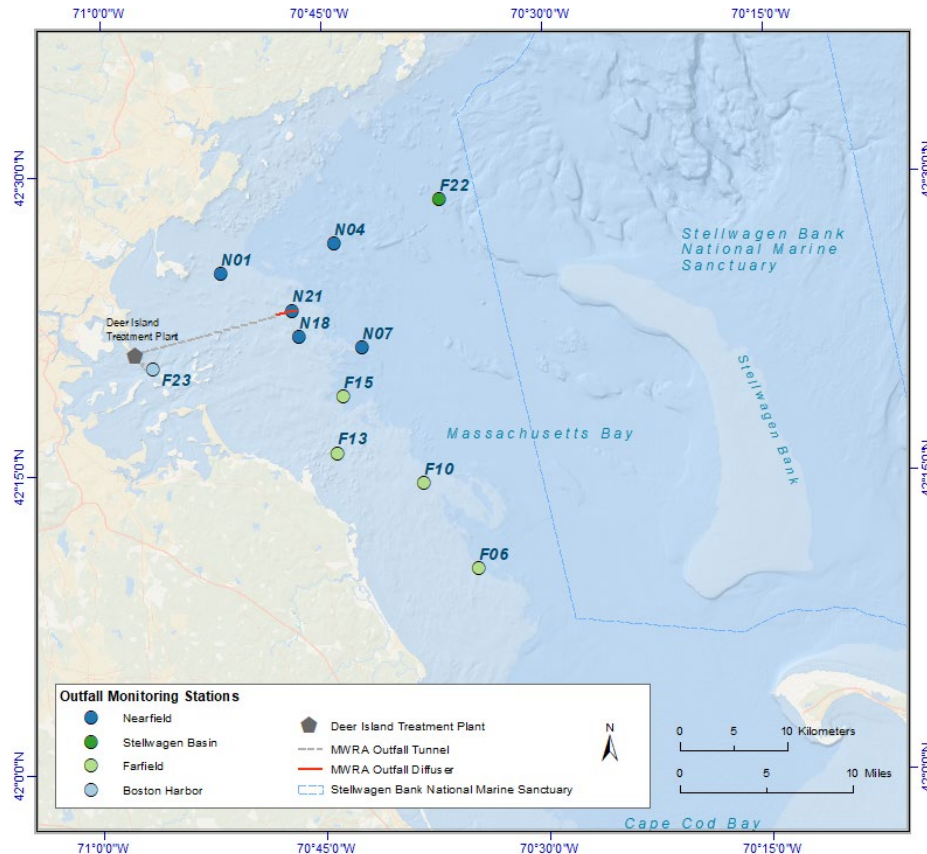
71°0'0"W 70°45'0"W 70°30'0"W 70°15'0"W

42°30'0"N
42°15'0"N
42°0'0"N

42°30'0"N
42°15'0"N
42°0'0"N

F22
N04
N01
N21
N18
N07
Deer Island Treatment Plant
F23
F15
F13
F10
F06

Stellwagen Bank National Marine Sanctuary
Stellwagen Bank
Massachusetts Bay
Cape Cod Bay

Outfall Monitoring Stations
Nearfield
Stellwagen Basin
Farfield
Boston Harbor
Deer Island Treatment Plant
MWRA Outfall Tunnel
MWRA Outfall Diffuser
Stellwagen Bank National Marine Sanctuary

N

0 5 10 Kilometers
0 5 10 Miles

71°0'0"W 70°45'0"W 70°30'0"W 70°15'0"W